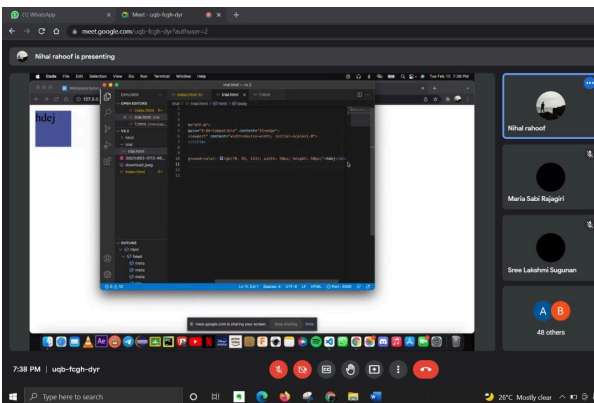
(1) WhatsApp
Meet - uqb-fcgh-dyr
meet.google.com/uqb-fcgh-dyr?authuser=2

Nihal rahoof is presenting

Code File Edit Selection View Go Run Terminal Window Help
Thu Feb 15 7:38 PM

trial.html — vs 2

hdej

EXPLORER
OPEN EDITORS
index.html
trial.html
trial.html
index.html
trial.html
download.jpeg
index.html

OUTLINE
html
head
meta
meta
meta

charset="UTF-8">
quiv="X-UA-Compatible" content="IE=edge">
viewport" content="width=device-width, initial-scale=1.0">
</title>

ground-color: rgb(78, 93, 133); width: 50px; height: 50px;">hdej</div>

meet.google.com is sharing your screen. Stop sharing Hide

Nihal rahoof
Maria Sabi Rajagiri
Sree Lakshmi Sugunan
A B
48 others

7:38 PM | uqb-fcgh-dyr

Type here to search
26°C Mostly clear